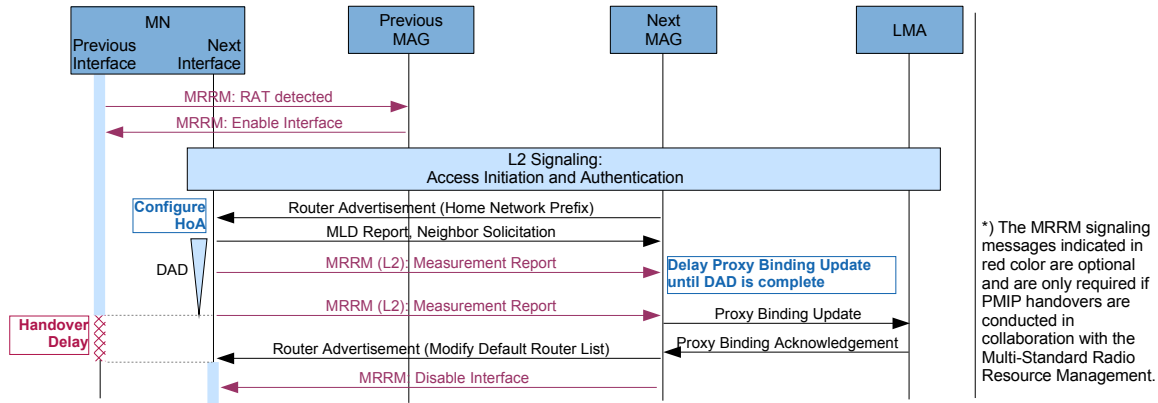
MN
Previous Interface
Next Interface

Previous MAG

Next MAG

LMA

MRRM: RAT detected

MRRM: Enable Interface

L2 Signaling:
Access Initiation and Authentication

Configure HoA

Router Advertisement (Home Network Prefix)

MLD Report, Neighbor Solicitation

DAD

MRRM (L2): Measurement Report

Delay Proxy Binding Update until DAD is complete

MRRM (L2): Measurement Report

Proxy Binding Update

Handover Delay

Proxy Binding Acknowledgement

Router Advertisement (Modify Default Router List)

MRRM: Disable Interface

*) The MRRM signaling messages indicated in red color are optional and are only required if PMIP handovers are conducted in collaboration with the Multi-Standard Radio Resource Management.